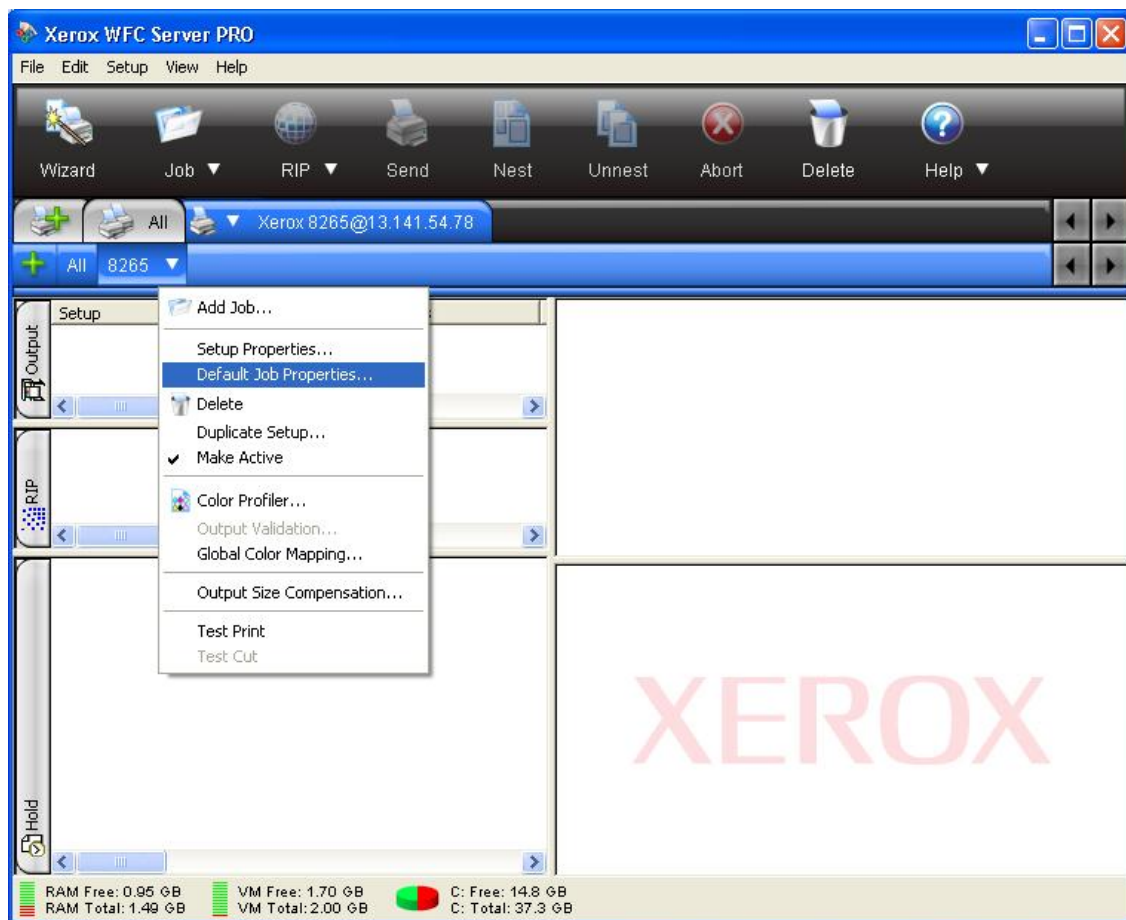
Xerox WFC Server PRO

File Edit Setup View Help

Wizard Job ▼ RIP ▼ Send Nest Unnest Abort Delete Help ▼

All ▼ Xerox 8265@13.141.54.78

All 8265 ▼

Setup

Output

RIP

Hold

Add Job...
Setup Properties...
Default Job Properties...
Delete
Duplicate Setup...
✔ Make Active
Color Profiler...
Output Validation...
Global Color Mapping...
Output Size Compensation...
Test Print
Test Cut

XEROX

RAM Free: 0.95 GB
RAM Total: 1.49 GB
VM Free: 1.70 GB
VM Total: 2.00 GB
C: Free: 14.8 GB
C: Total: 37.3 GB